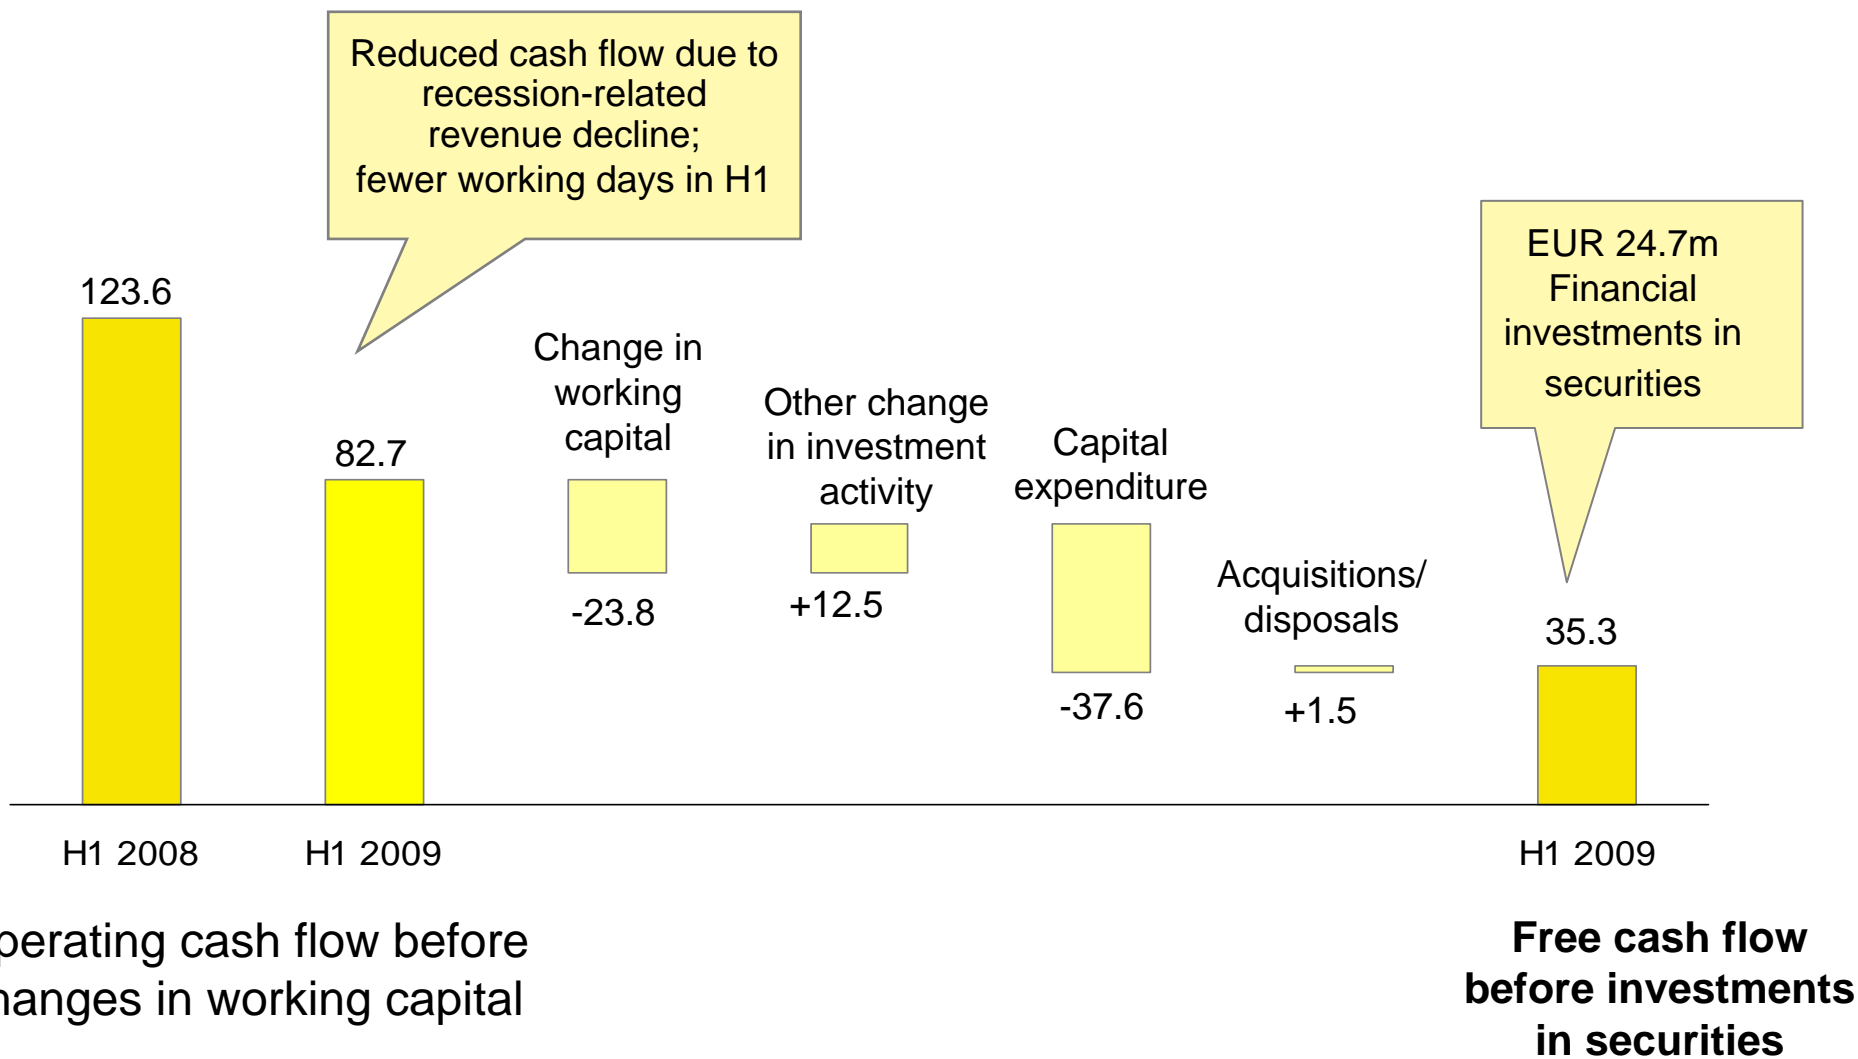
Reduced cash flow due to recession-related revenue decline; fewer working days in H1

123.6

82.7

Change in working capital

-23.8

Other change in investment activity

+12.5

Capital expenditure

-37.6

Acquisitions/ disposals

+1.5

EUR 24.7m Financial investments in securities

35.3

H1 2008

H1 2009

H1 2009

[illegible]perating cash flow before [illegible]hanges in working capital

Free cash flow before investments in securities